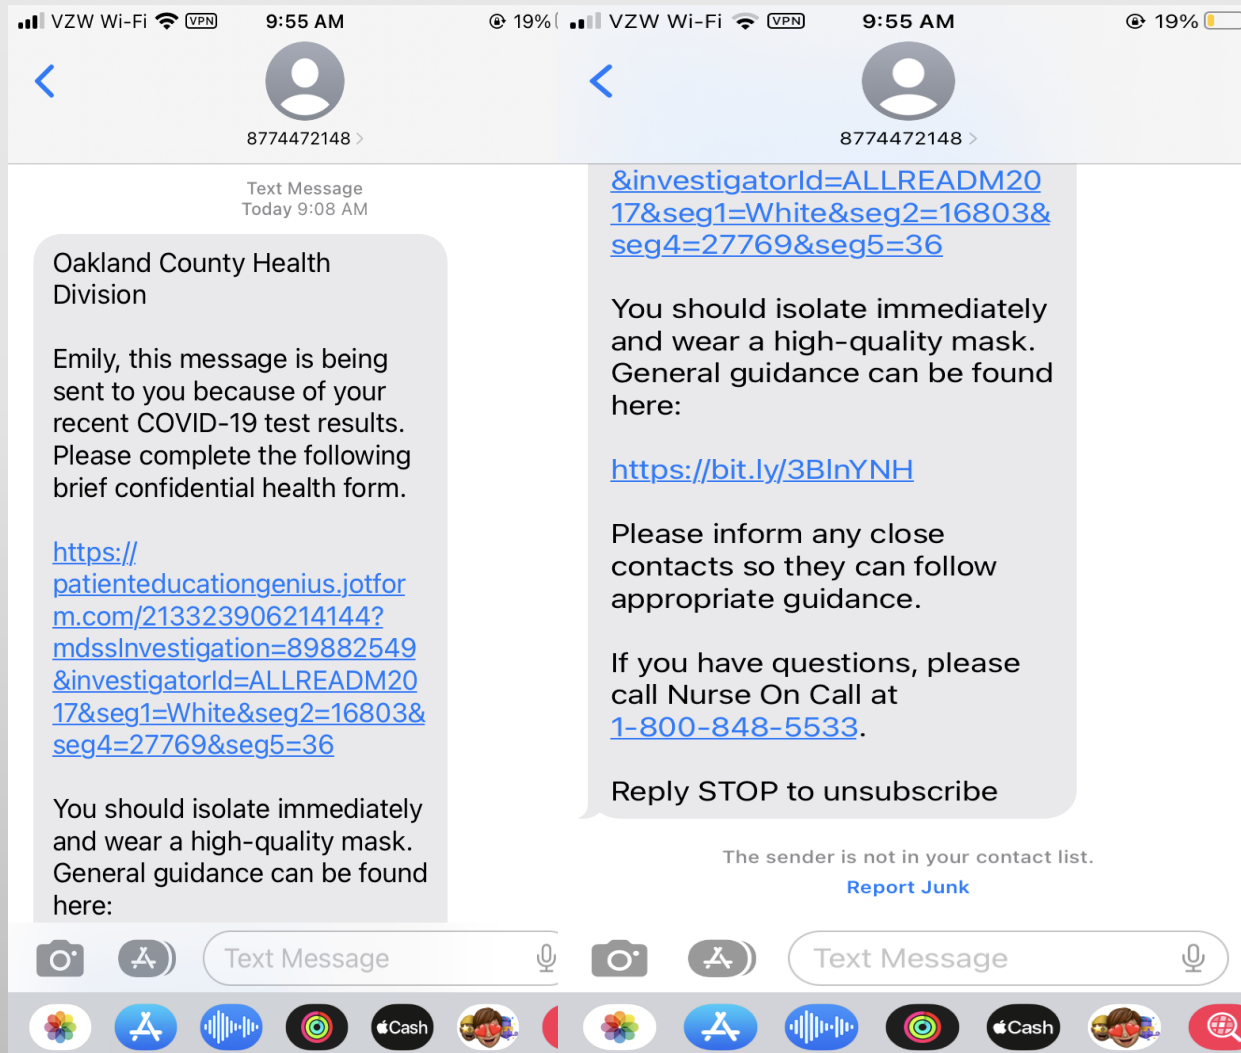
VZW Wi-Fi VPN 9:55 AM 19%

8774472148

Text Message
Today 9:08 AM

Oakland County Health Division

Emily, this message is being sent to you because of your recent COVID-19 test results. Please complete the following brief confidential health form.

https://patienteducationgenius.jotform.com/213323906214144?mdssInvestigation=89882549&investigatorId=ALLREADM2017&seg1=White&seg2=16803&seg4=27769&seg5=36

You should isolate immediately and wear a high-quality mask. General guidance can be found here:

Text Message

Cash

VZW Wi-Fi VPN 9:55 AM 19%

8774472148

&investigatorId=ALLREADM2017&seg1=White&seg2=16803&seg4=27769&seg5=36

You should isolate immediately and wear a high-quality mask. General guidance can be found here:

https://bit.ly/3BlnYNH

Please inform any close contacts so they can follow appropriate guidance.

If you have questions, please call Nurse On Call at 1-800-848-5533.

Reply STOP to unsubscribe

The sender is not in your contact list.
Report Junk

Text Message

Cash